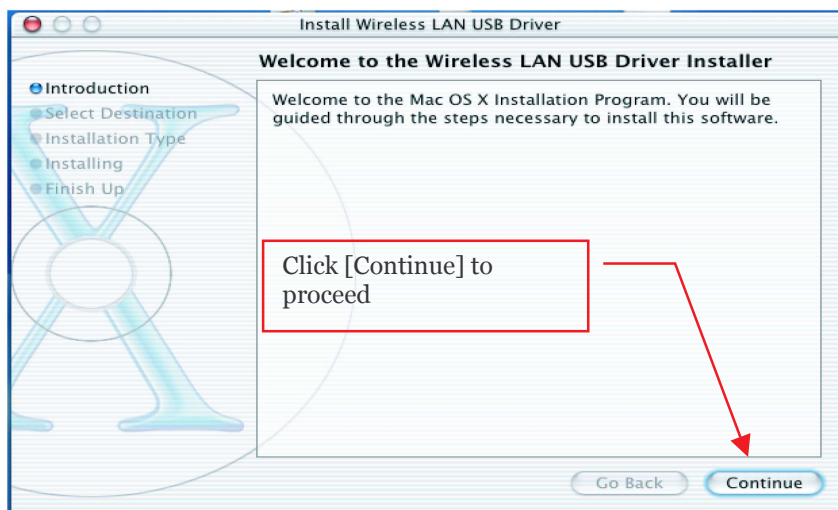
Install Wireless LAN USB Driver

Welcome to the Wireless LAN USB Driver Installer

Introduction
Select Destination
Installation Type
Installing
Finish Up

Welcome to the Mac OS X Installation Program. You will be guided through the steps necessary to install this software.

Click [Continue] to proceed

Go Back
Continue